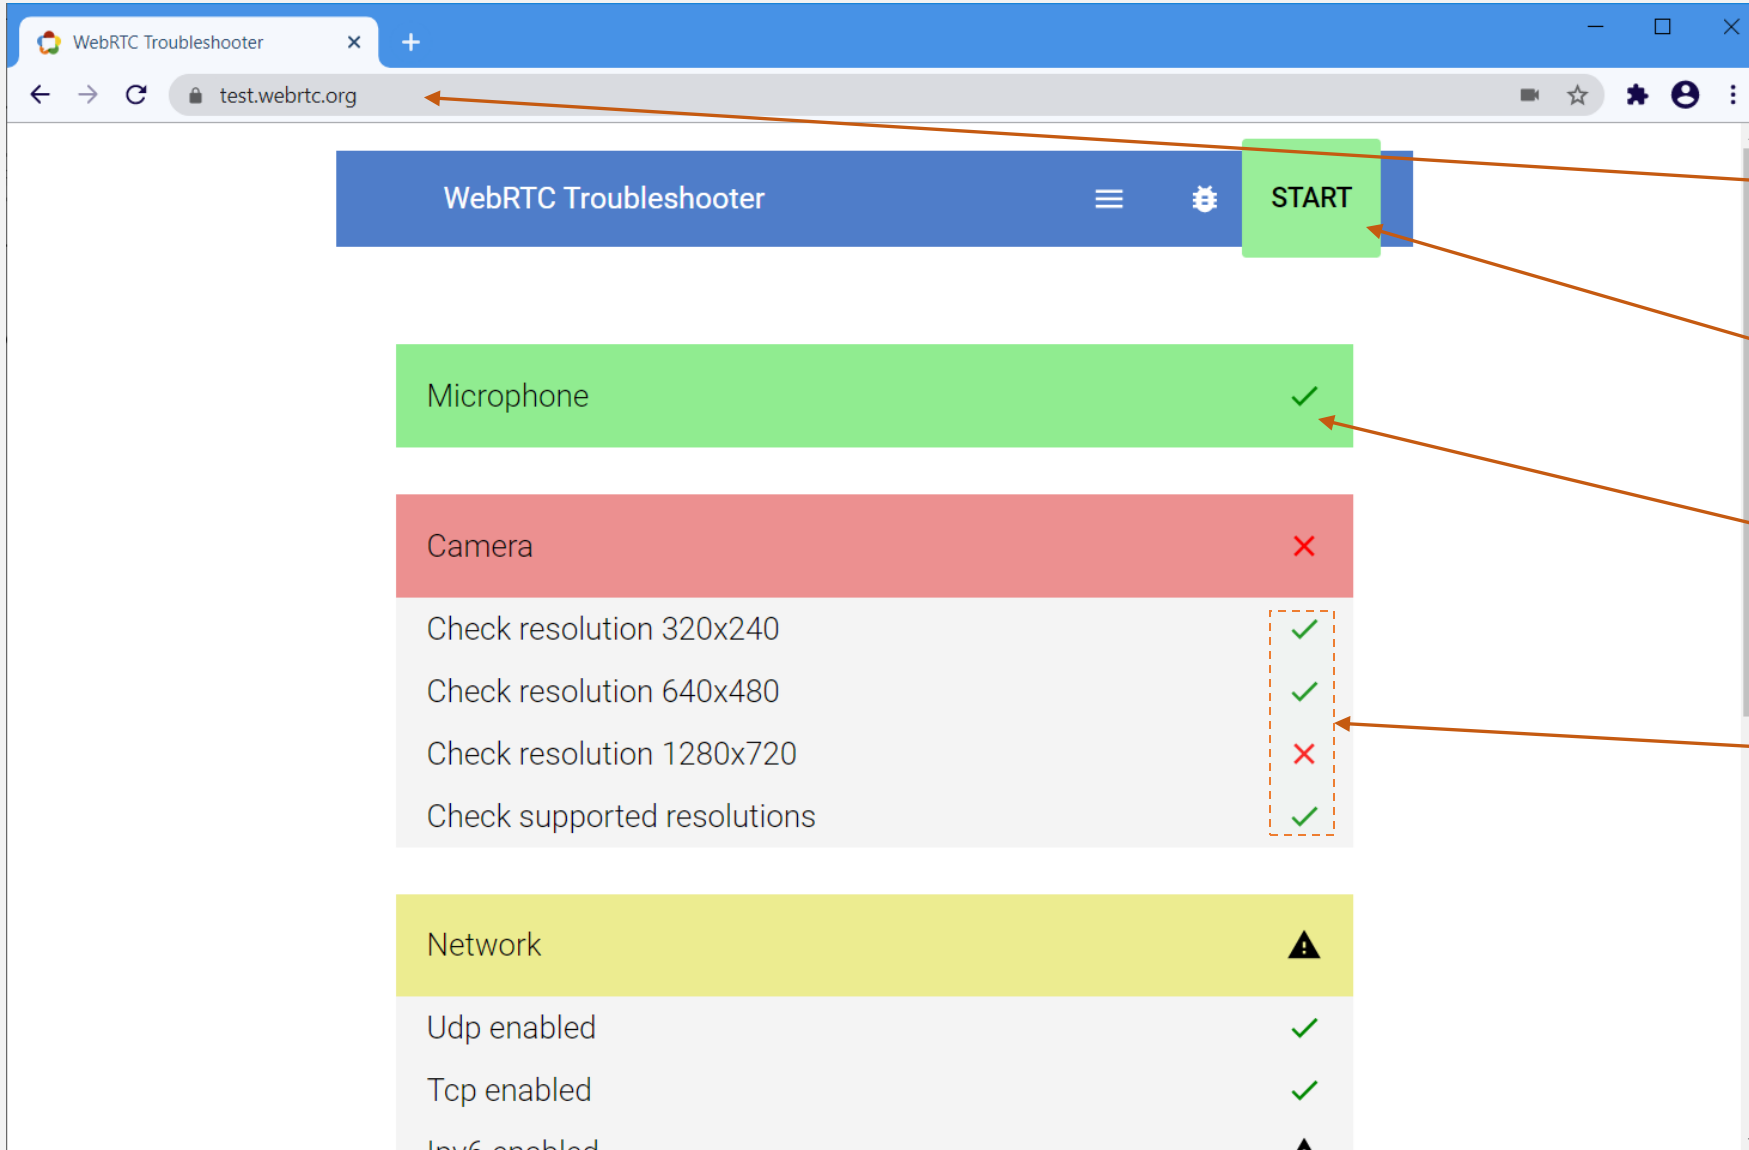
WebRTC Troubleshooter

test.webrtc.org

WebRTC Troubleshooter

START

Microphone

Camera

Check resolution 320x240

Check resolution 640x480

Check resolution 1280x720

Check supported resolutions

Network

Udp enabled

Tcp enabled

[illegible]